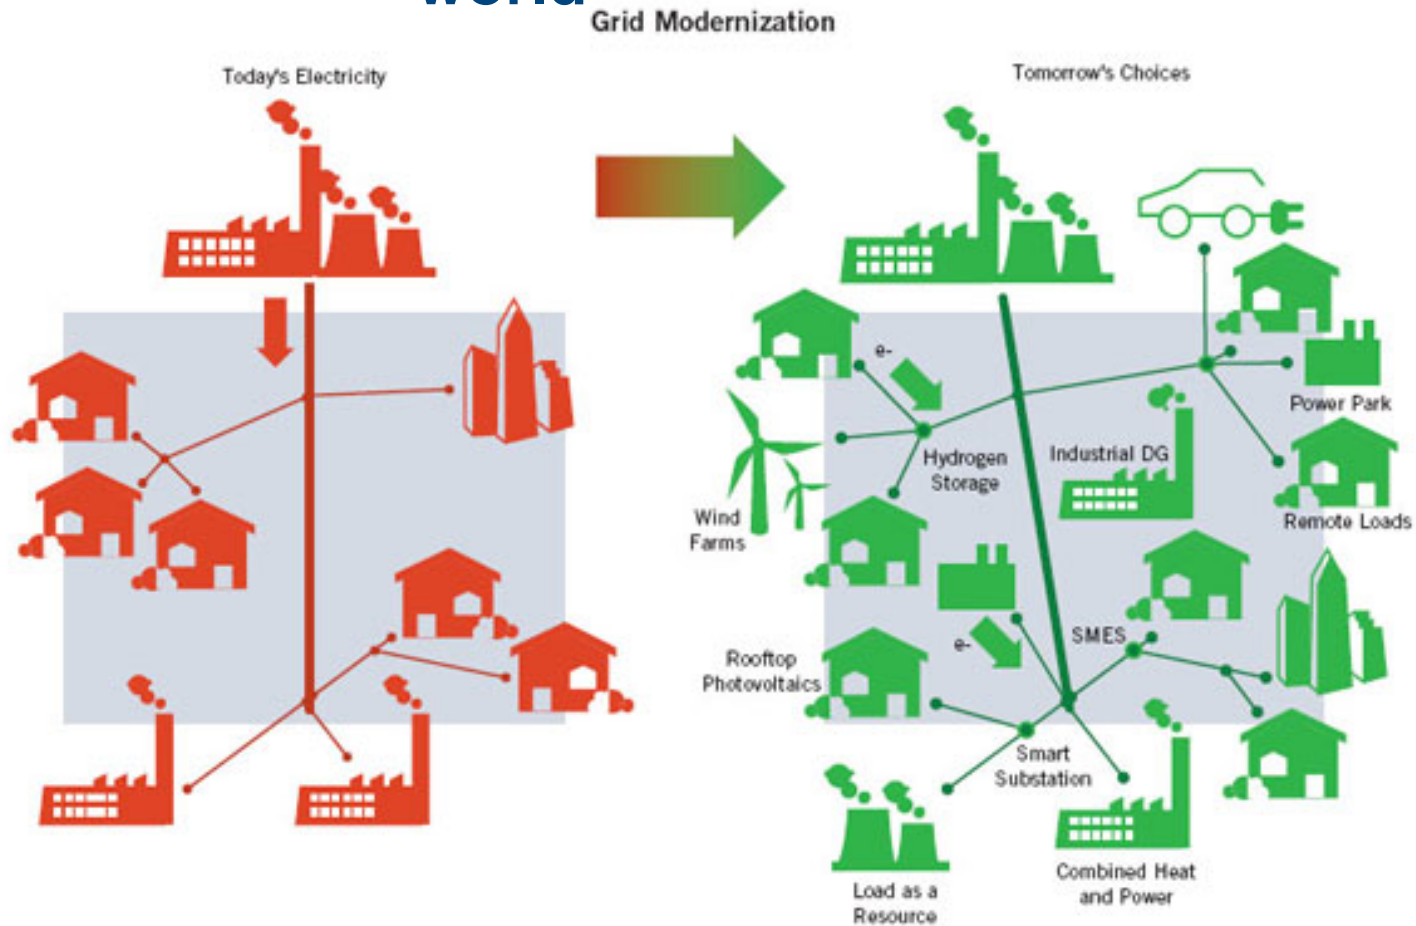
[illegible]

Grid Modernization

Today's Electricity

Tomorrow's Choices

e-

Hydrogen Storage

Industrial DG

Power Park

Remote Loads

Wind Farms

e-

SMES

Rooftop Photovoltaics

Smart Substation

Load as a Resource

Combined Heat and Power